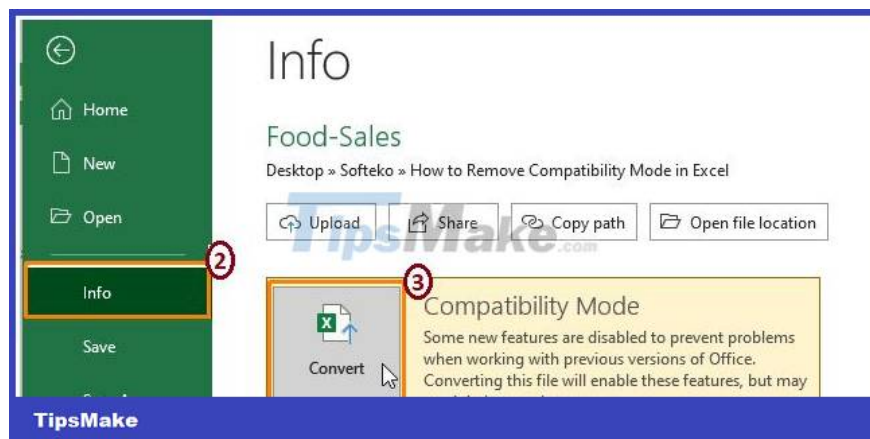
Home

New

Open

2

Info

Save

Info

Food-Sales

Desktop » Softeko » How to Remove Compatibility Mode in Excel

Upload

Share

Copy path

Open file location

TipsMake.com

3

Convert

Compatibility Mode

Some new features are disabled to prevent problems when working with previous versions of Office. Converting this file will enable these features, but may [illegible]

TipsMake